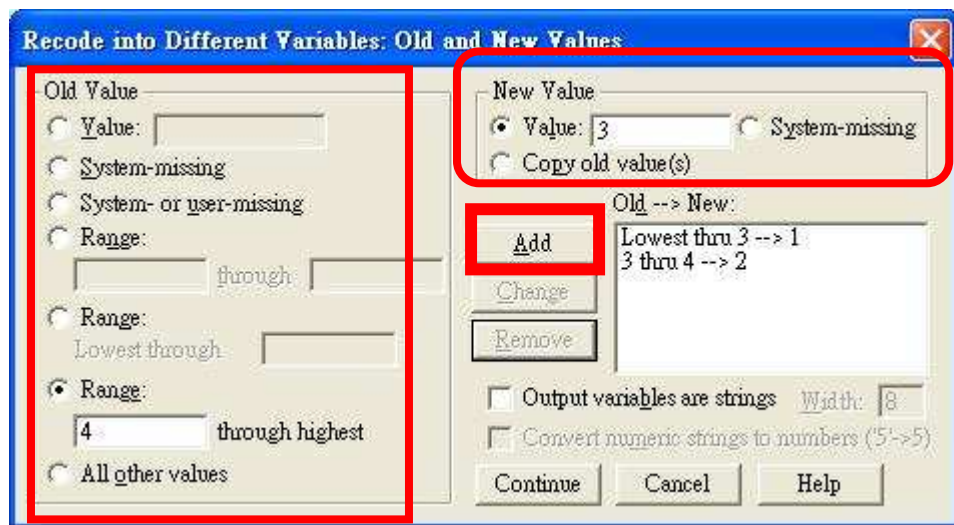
Recode into Different Variables: Old and New Values

Old Value
Value:
System-missing
System- or user-missing
Range:
through
Range:
Lowest through
Range:
4
through highest
All other values

New Value
Value: 3
System-missing
Copy old value(s)

Old --> New:
Add
Lowest thru 3 --> 1
3 thru 4 --> 2
Change
Remove

Output variables are strings
Width: 8
Convert numeric strings to numbers ('5'->5)

Continue
Cancel
Help